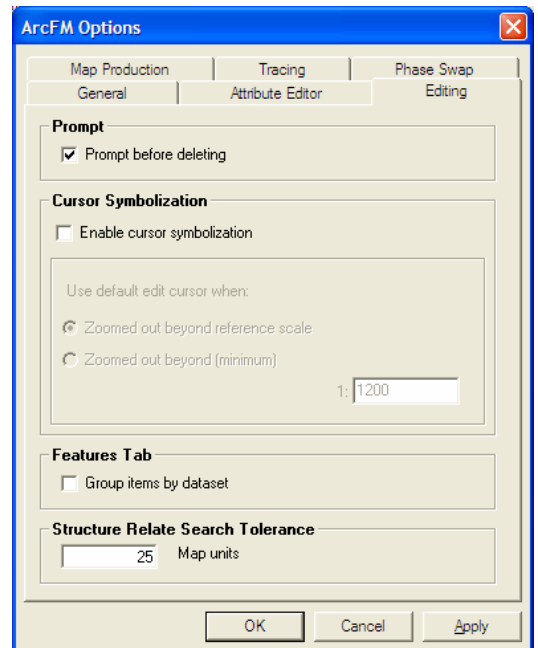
ArcFM Options

Map Production
Tracing
Phase Swap
General
Attribute Editor
Editing

Prompt
Prompt before deleting

Cursor Symbolization
Enable cursor symbolization

Use default edit cursor when:
Zoomed out beyond reference scale
Zoomed out beyond (minimum)
1: 1200

Features Tab
Group items by dataset

Structure Relate Search Tolerance
25 Map units

OK
Cancel
Apply